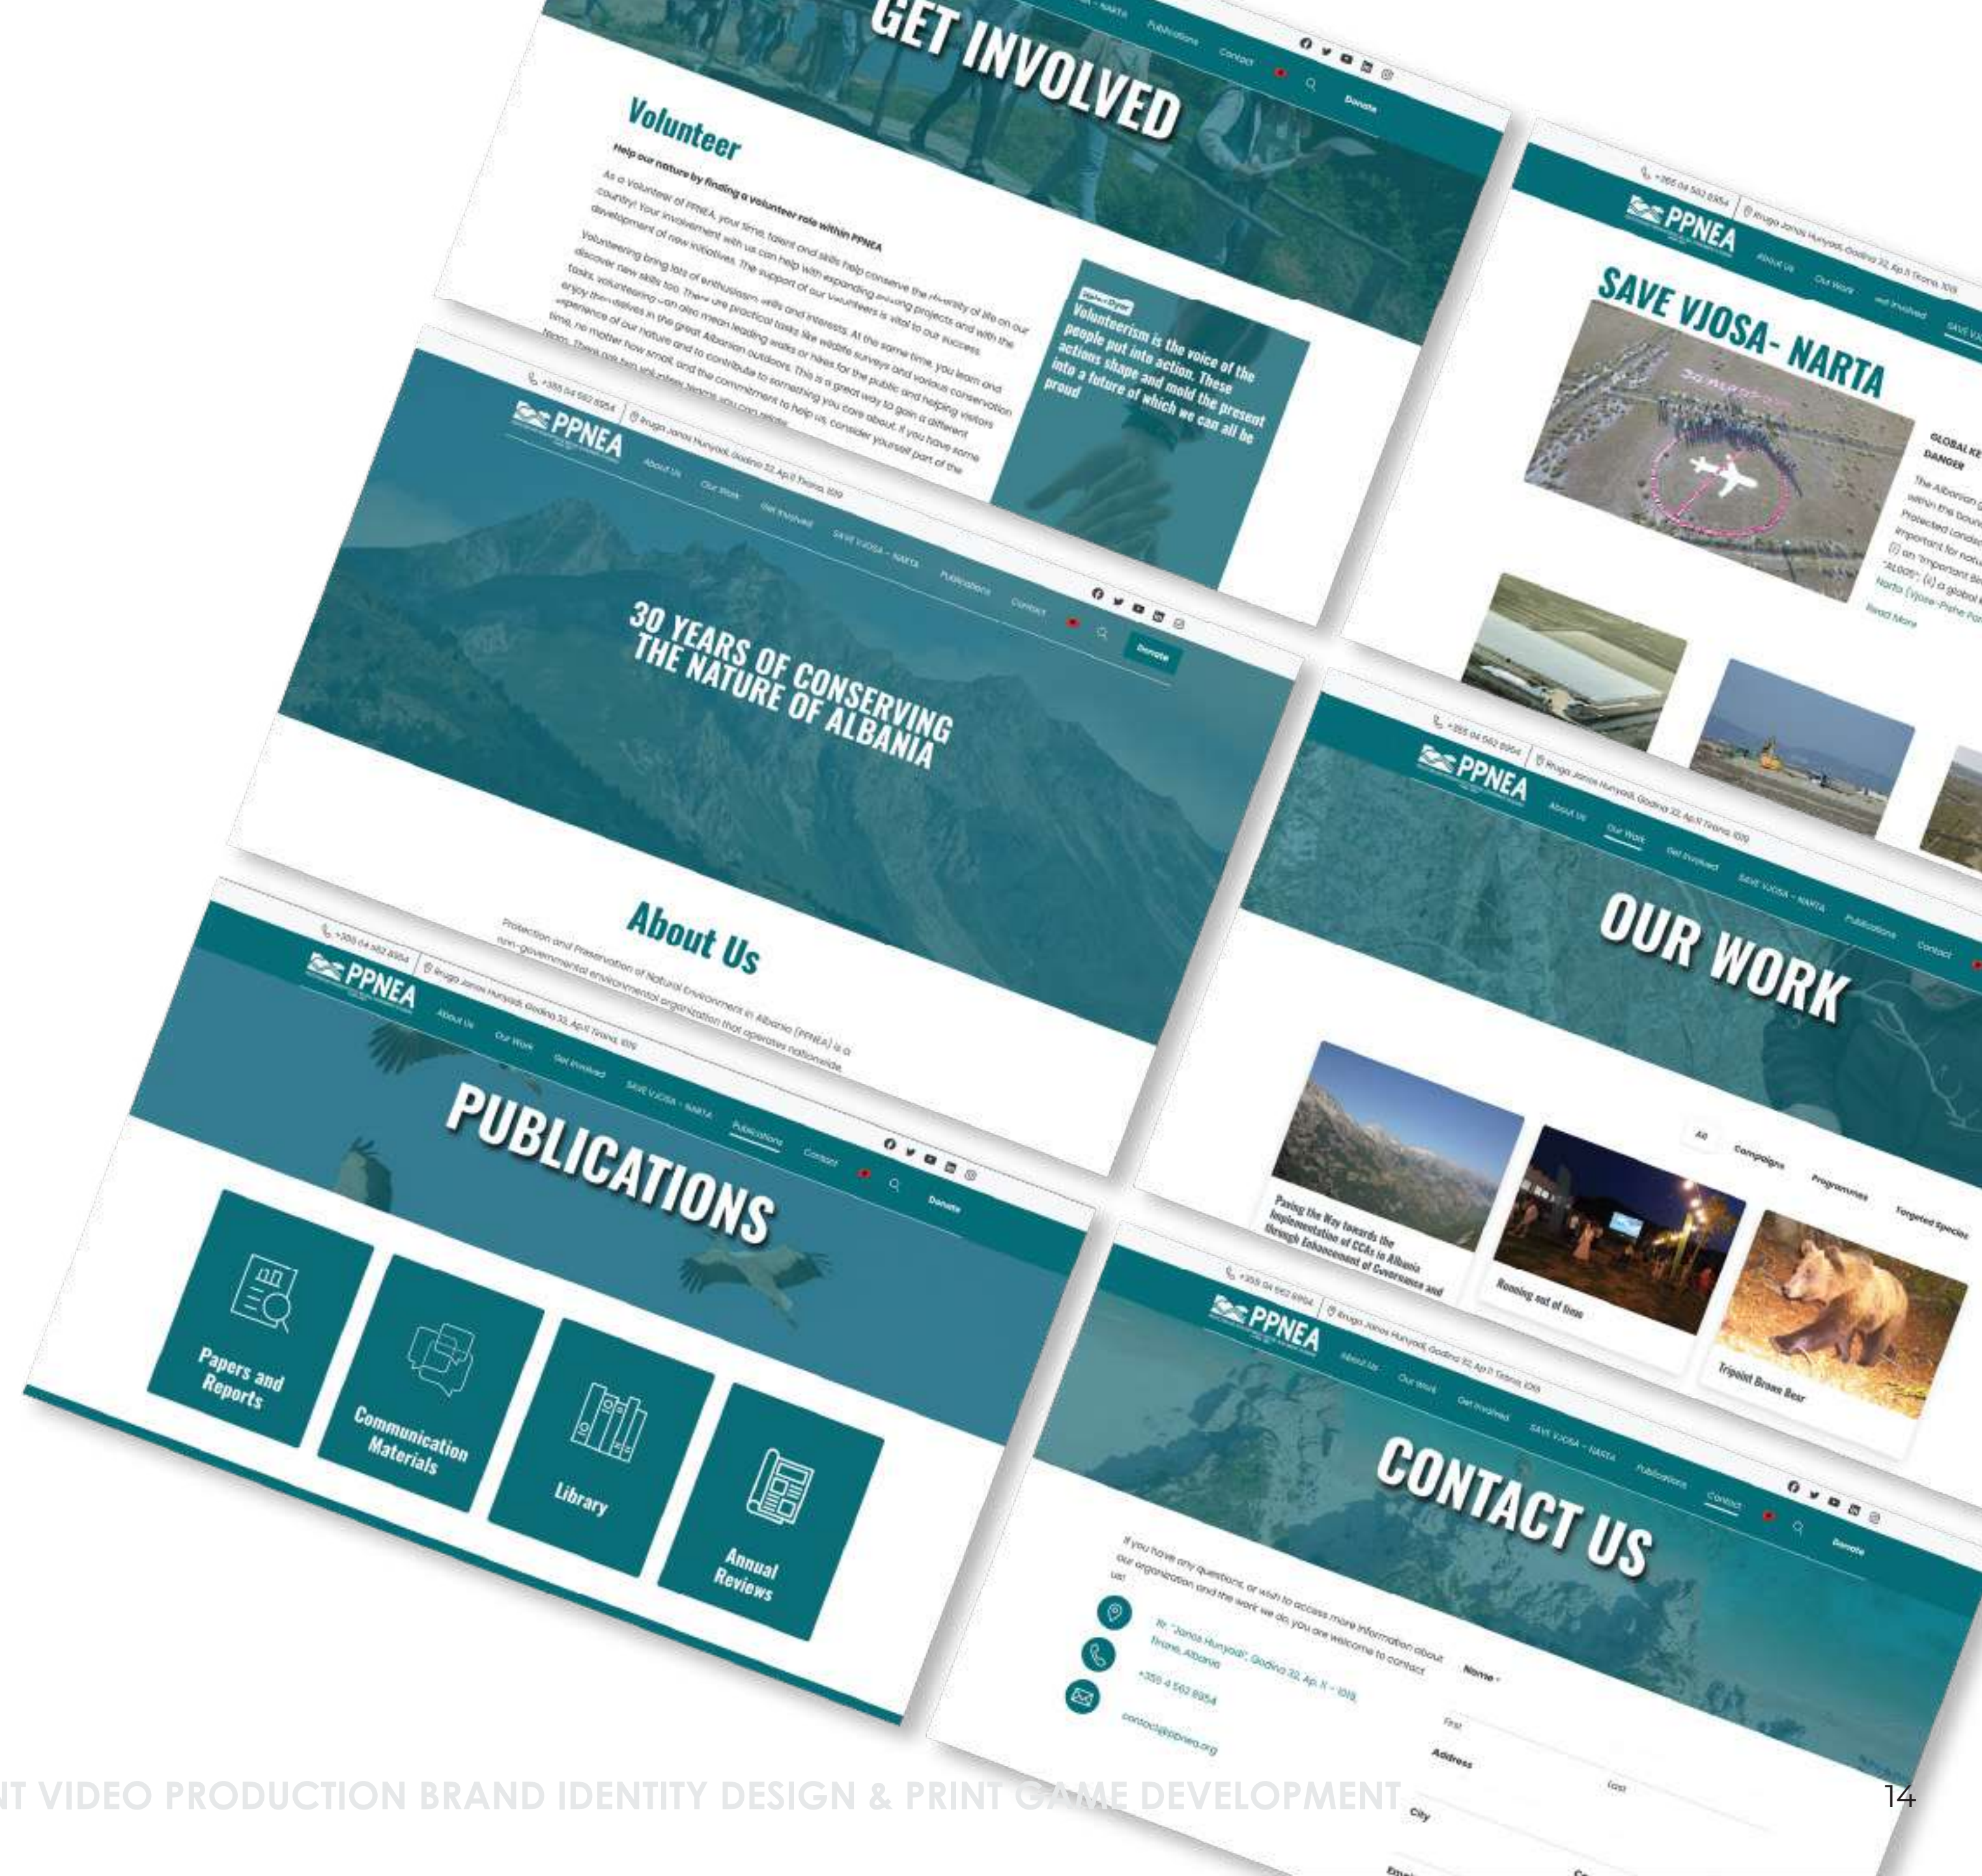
GET INVOLVED

Publications Contact Donate

Volunteer

Help our nature by finding a volunteer role within PPNEA

As a Volunteer of PPNEA, your time, talent and skills help conserve the diversity of life on our country! Your involvement with us can help with expanding existing projects and with the development of new initiatives. The support of our volunteers is vital to our success.

Volunteering bring lots of enthusiasm, skills and interests. At the same time, you learn and discover new skills too. There are practical tasks like wildlife surveys and various conservation tasks, volunteering can also mean leading walks or hikes for the public and helping visitors enjoy themselves in the great Albanian outdoors. This is a great way to gain a different experience of our nature and to contribute to something you care about. If you have some time, no matter how small, and the commitment to help us, consider yourself part of the team. There are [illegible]

Volunteerism is the voice of the people put into action. These actions shape and mold the present into a future of which we can all be proud

+355 04 562 8954 Rruga Janos Hunyadi, Godina 32, Ap.11 Tirana, 1019

PPNEA About Us Our Work Get Involved SAVE VJOSA - NARTA

SAVE VJOSA- NARTA

GLOBAL KE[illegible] DANGER

The Albanian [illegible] within the boun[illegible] Protected Landsc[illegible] important for natu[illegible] (i) an "Important Bi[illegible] "AL005"; (ii) a global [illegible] Narta (Vjose-Pishe Por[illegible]

Read More

+355 04 562 8954 Rruga Janos Hunyadi, Godina 32, Ap.11 Tirana, 1019

PPNEA About Us Our Work Get Involved SAVE VJOSA - NARTA Publications Contact Donate

30 YEARS OF CONSERVING THE NATURE OF ALBANIA

About Us

Protection and Preservation of Natural Environment in Albania (PPNEA) is a non-governmental environmental organization that operates nationwide.

+355 04 562 8954 Rruga Janos Hunyadi, Godina 32, Ap.11 Tirana, 1019

PPNEA About Us Our Work Get Involved SAVE VJOSA - NARTA Publications Contact

OUR WORK

All Campaigns Programmes Targeted Species

Paving the Way towards the Implementation of CCAs in Albania through Enhancement of Governance and

Running out of time

Tripoint Brown Bear

+355 04 562 8954 Rruga Janos Hunyadi, Godina 32, Ap.11 Tirana, 1019

PPNEA About Us Our Work Get Involved SAVE VJOSA - NARTA Publications Contact Donate

PUBLICATIONS

Papers and Reports

Communication Materials

Library

Annual Reviews

+355 04 562 8954 Rruga Janos Hunyadi, Godina 32, Ap.11 Tirana, 1019

PPNEA About Us Our Work Get Involved SAVE VJOSA - NARTA Publications Contact Donate

CONTACT US

If you have any questions, or wish to access more information about our organization and the work we do, you are welcome to contact us!

Rr. "Janos Hunyadi", Godina 32, Ap. 11 - 1019, Tirana, Albania

+355 4 562 8954

contact@ppnea.org

Name * First Last Address City Email

NT VIDEO PRODUCTION BRAND IDENTITY DESIGN & PRINT GAME DEVELOPMENT

14